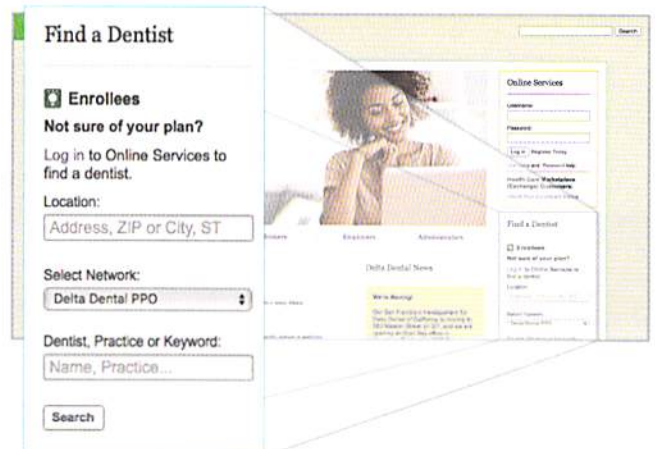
Find a Dentist

Enrollees

Not sure of your plan?

Log in to Online Services to find a dentist.

Location:

Address, ZIP or City, ST

Select Network:

Delta Dental PPO

Dentist, Practice or Keyword:

Name, Practice...

Search

Search

Online Services

Username

Password

Log in Register Today

Health Care Marketplace (Exchange) Customers

Find a Dentist

Enrollees

Not sure of your plan?

Log in to Online Services to find a dentist.

Location

Select Network

Delta Dental PPO

Delta Dental News

We're Moving!

Employers

Administrators